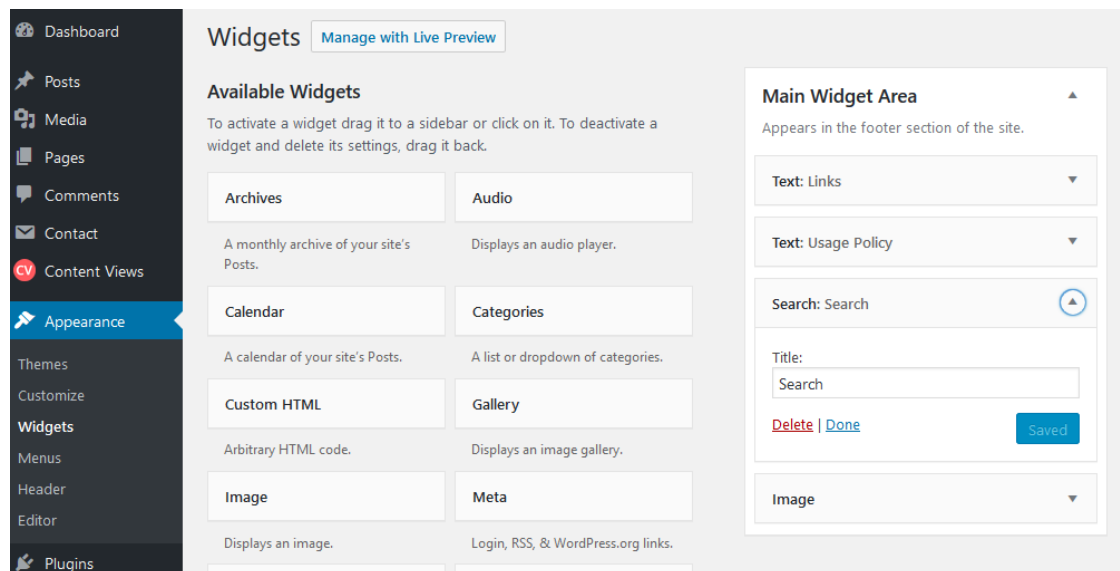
Dashboard
Posts
Media
Pages
Comments
Contact
CV Content Views
Appearance
Themes
Customize
Widgets
Menus
Header
Editor
Plugins

Widgets Manage with Live Preview

Available Widgets

To activate a widget drag it to a sidebar or click on it. To deactivate a widget and delete its settings, drag it back.

Archives
A monthly archive of your site's Posts.

Audio
Displays an audio player.

Calendar
A calendar of your site's Posts.

Categories
A list or dropdown of categories.

Custom HTML
Arbitrary HTML code.

Gallery
Displays an image gallery.

Image
Displays an image.

Meta
Login, RSS, & WordPress.org links.

Main Widget Area
Appears in the footer section of the site.

Text: Links

Text: Usage Policy

Search: Search

Title:
Search

Delete | Done
Saved

Image